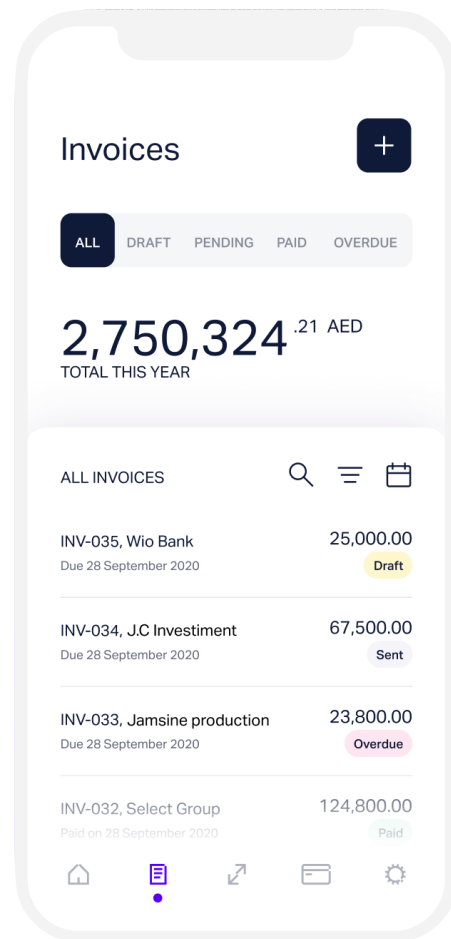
Invoices

+

ALL DRAFT PENDING PAID OVERDUE

2,750,324 .21 AED
TOTAL THIS YEAR

ALL INVOICES

INV-035, Wio Bank
Due 28 September 2020
25,000.00
Draft

INV-034, J.C Investiment
Due 28 September 2020
67,500.00
Sent

INV-033, Jamsine production
Due 28 September 2020
23,800.00
Overdue

INV-032, Select Group
Paid on 28 September 2020
124,800.00
Paid